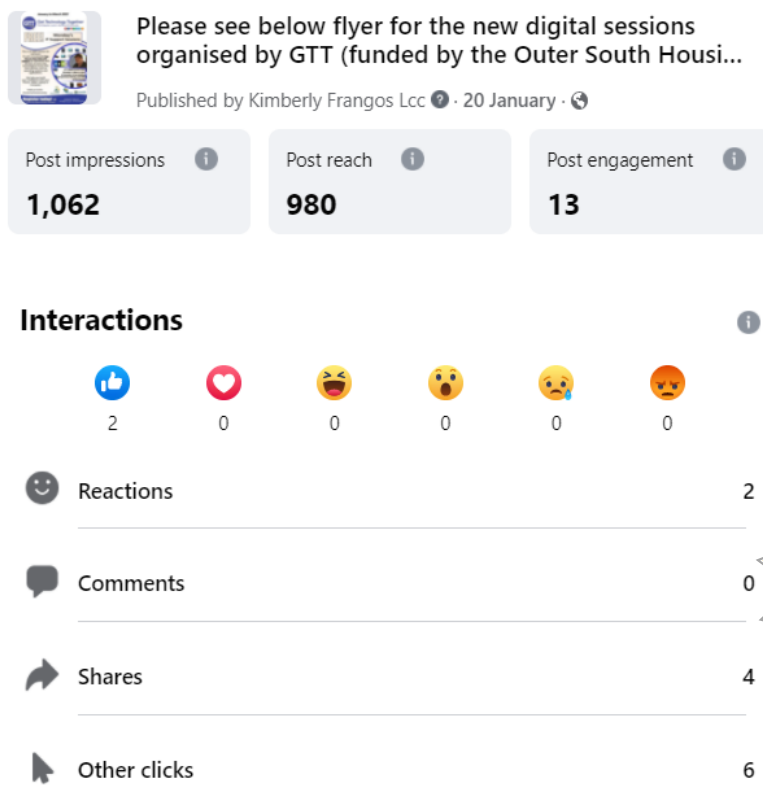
Please see below flyer for the new digital sessions organised by GTT (funded by the Outer South Housi...

Published by Kimberly Frangos Lcc · 20 January ·

| Post impressions | Post reach | Post engagement |
|---|---|---|
| 1,062 | 980 | 13 |

Interactions

2 0 0 0 0 0

Reactions 2

Comments 0

Shares 4

Other clicks 6